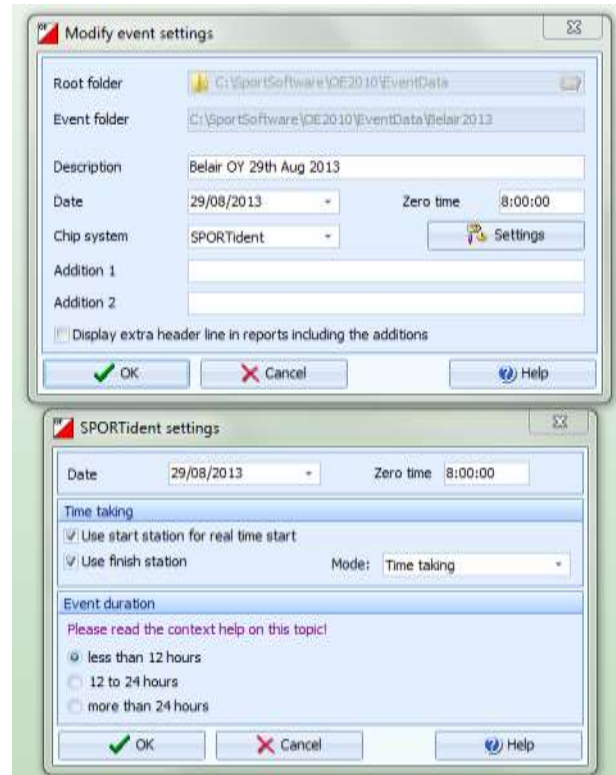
Modify event settings

Root folder C:\SportSoftware\OE2010\EventData

Event folder C:\SportSoftware\OE2010\EventData\Belair2013

Description Belair OY 29th Aug 2013

Date 29/08/2013

Zero time 8:00:00

Chip system SPORTident

Settings

Addition 1

Addition 2

Display extra header line in reports including the additions

OK

Cancel

Help

SPORTident settings

Date 29/08/2013

Zero time 8:00:00

Time taking

Use start station for real time start

Use finish station

Mode: Time taking

Event duration

Please read the context help on this topic!

less than 12 hours

12 to 24 hours

more than 24 hours

OK

Cancel

Help